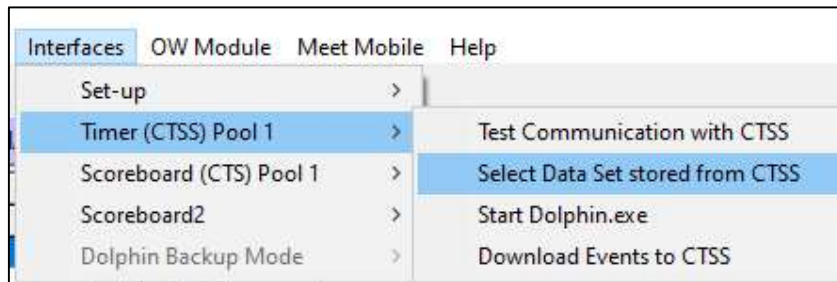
Interfaces OW Module Meet Mobile Help

Set-up >
Timer (CTSS) Pool 1 >
Scoreboard (CTS) Pool 1 >
Scoreboard2 >
Dolphin Backup Mode >

Test Communication with CTSS
Select Data Set stored from CTSS
Start Dolphin.exe
Download Events to CTSS